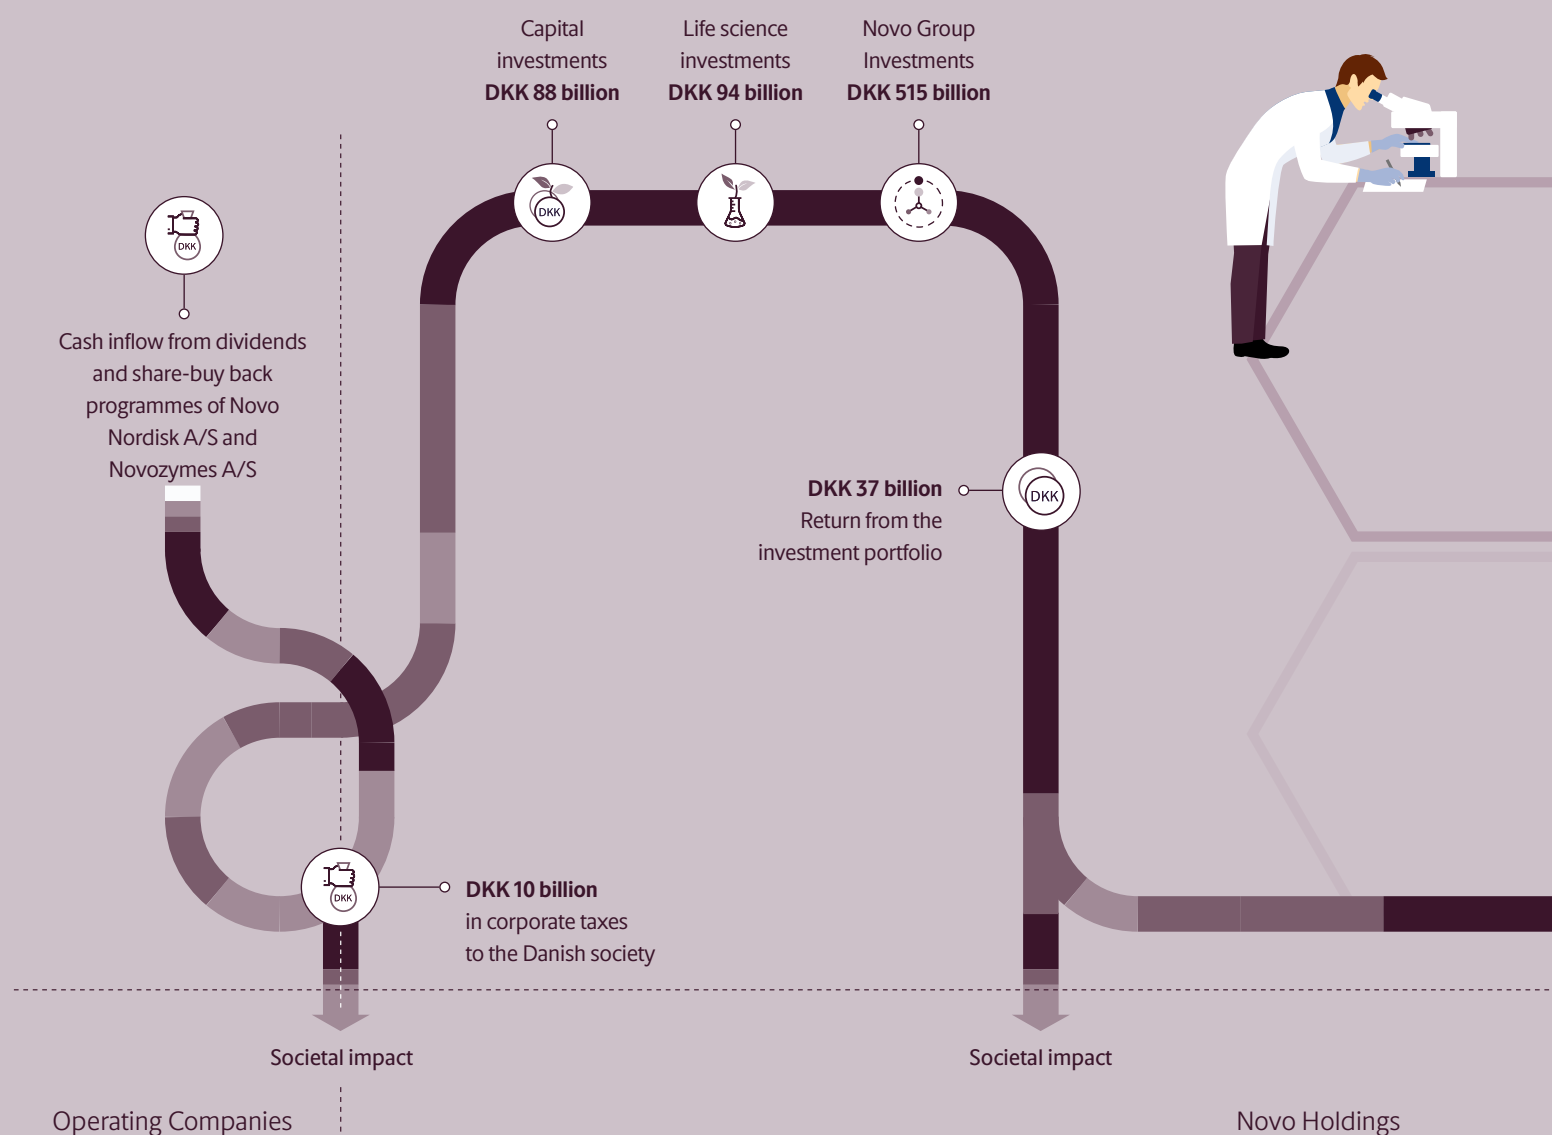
Capital investments
**DKK 88 billion**

Life science investments
**DKK 94 billion**

Novo Group Investments
**DKK 515 billion**

DKK

Cash inflow from dividends and share-buy back programmes of Novo Nordisk A/S and Novozymes A/S

DKK

**DKK 37 billion**
Return from the investment portfolio

DKK

DKK

**DKK 10 billion**
in corporate taxes to the Danish society

Societal impact

Societal impact

Operating Companies

Novo Holdings